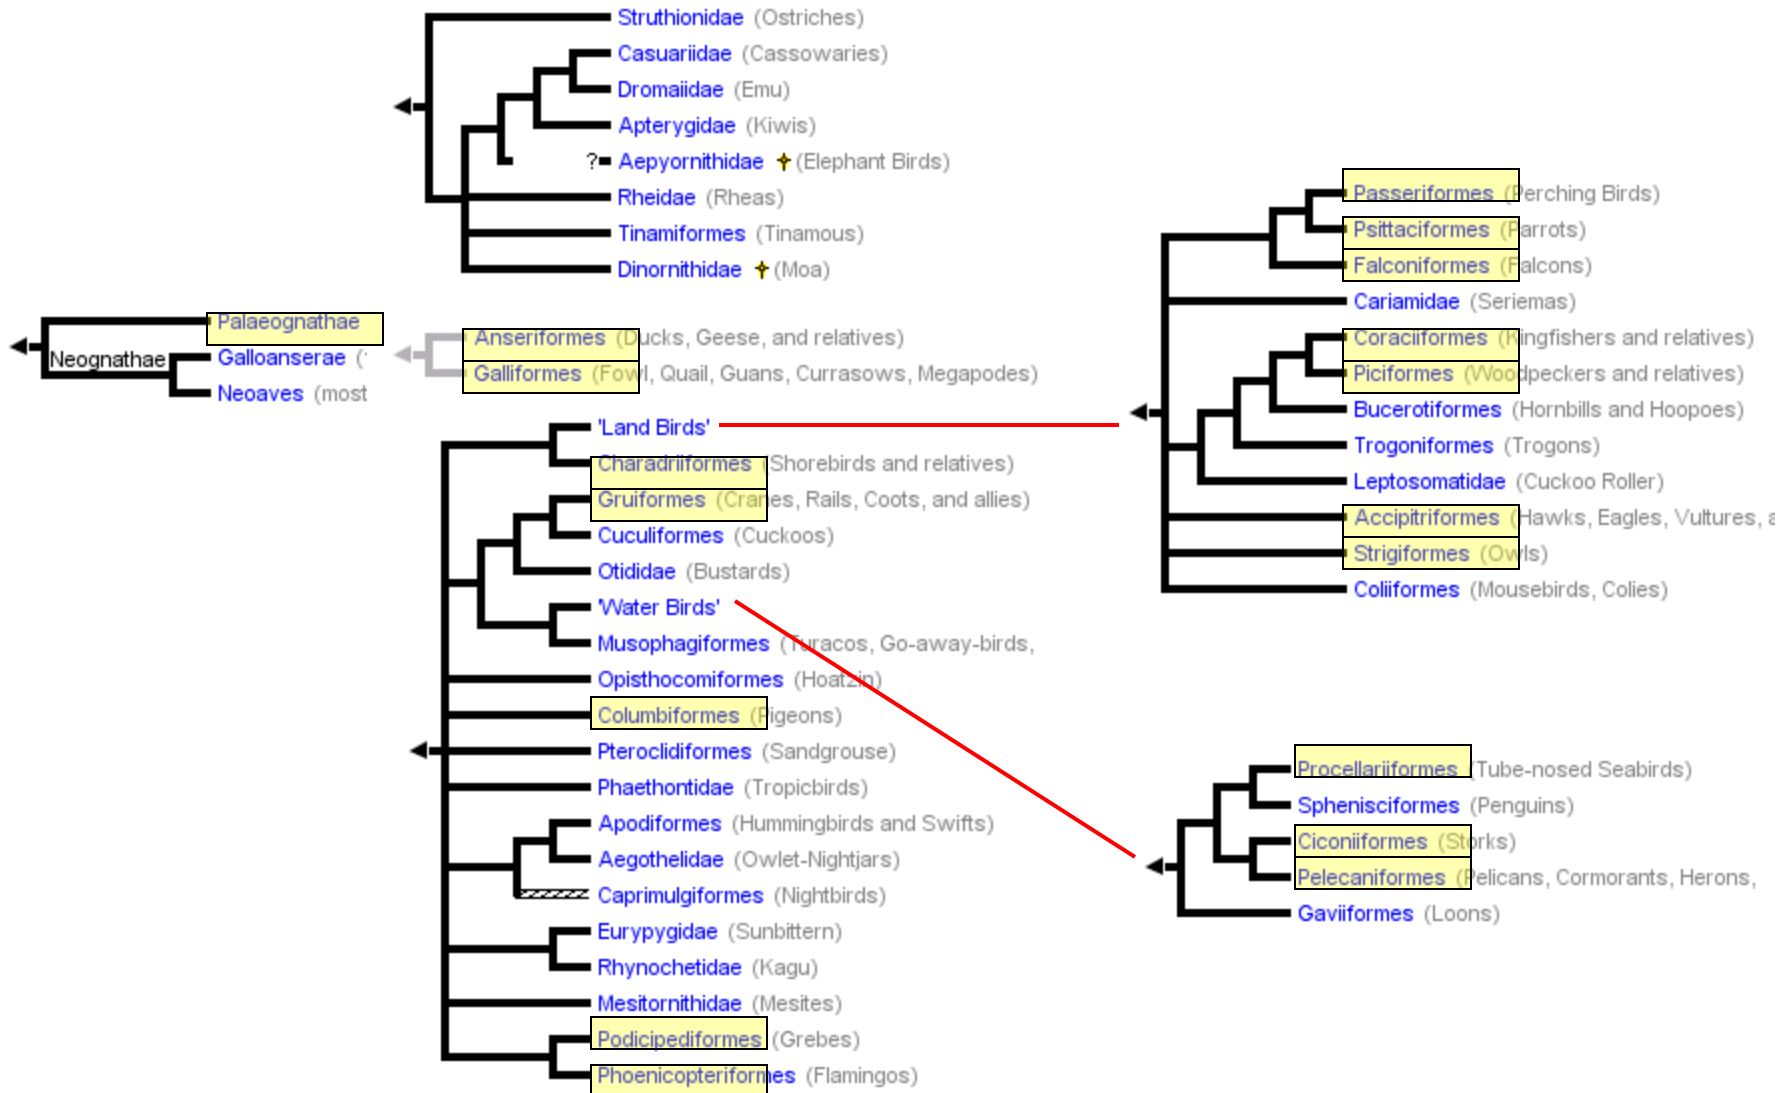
Struthionidae (Ostriches)
Casuariidae (Cassowaries)
Dromaiidae (Emu)
Apterygidae (Kiwis)
?Aepyornithidae ✝(Elephant Birds)
Rheidae (Rheas)
Tinamiformes (Tinamous)
Dinornithidae ✝(Moa)

Palaeognathae
Neognathae
Galloanserae (
Neoaves (most

Anseriformes (Ducks, Geese, and relatives)
Galliformes (Fowl, Quail, Guans, Currasows, Megapodes)

'Land Birds'
Charadriiformes (Shorebirds and relatives)
Gruiformes (Cranes, Rails, Coots, and allies)
Cuculiformes (Cuckoos)
Otididae (Bustards)
'Water Birds'
Musophagiformes (Turacos, Go-away-birds,
Opisthocomiformes (Hoatzin)
Columbiformes (Pigeons)
Pteroclidiformes (Sandgrouse)
Phaethontidae (Tropicbirds)
Apodiformes (Hummingbirds and Swifts)
Aegothelidae (Owlet-Nightjars)
Caprimulgiformes (Nightbirds)
Eurypygidae (Sunbittern)
Rhynochetidae (Kagu)
Mesitornithidae (Mesites)
Podicipediformes (Grebes)
Phoenicopteriformes (Flamingos)

Passeriformes (Perching Birds)
Psittaciformes (Parrots)
Falconiformes (Falcons)
Cariamidae (Seriemas)
Coraciiformes (Kingfishers and relatives)
Piciformes (Woodpeckers and relatives)
Bucerotiformes (Hornbills and Hoopoes)
Trogoniformes (Trogons)
Leptosomatidae (Cuckoo Roller)
Accipitriformes (Hawks, Eagles, Vultures, a
Strigiformes (Owls)
Coliiformes (Mousebirds, Colies)

Procellariiformes (Tube-nosed Seabirds)
Sphenisciformes (Penguins)
Ciconiiformes (Storks)
Pelecaniformes (Pelicans, Cormorants, Herons,
Gaviiformes (Loons)